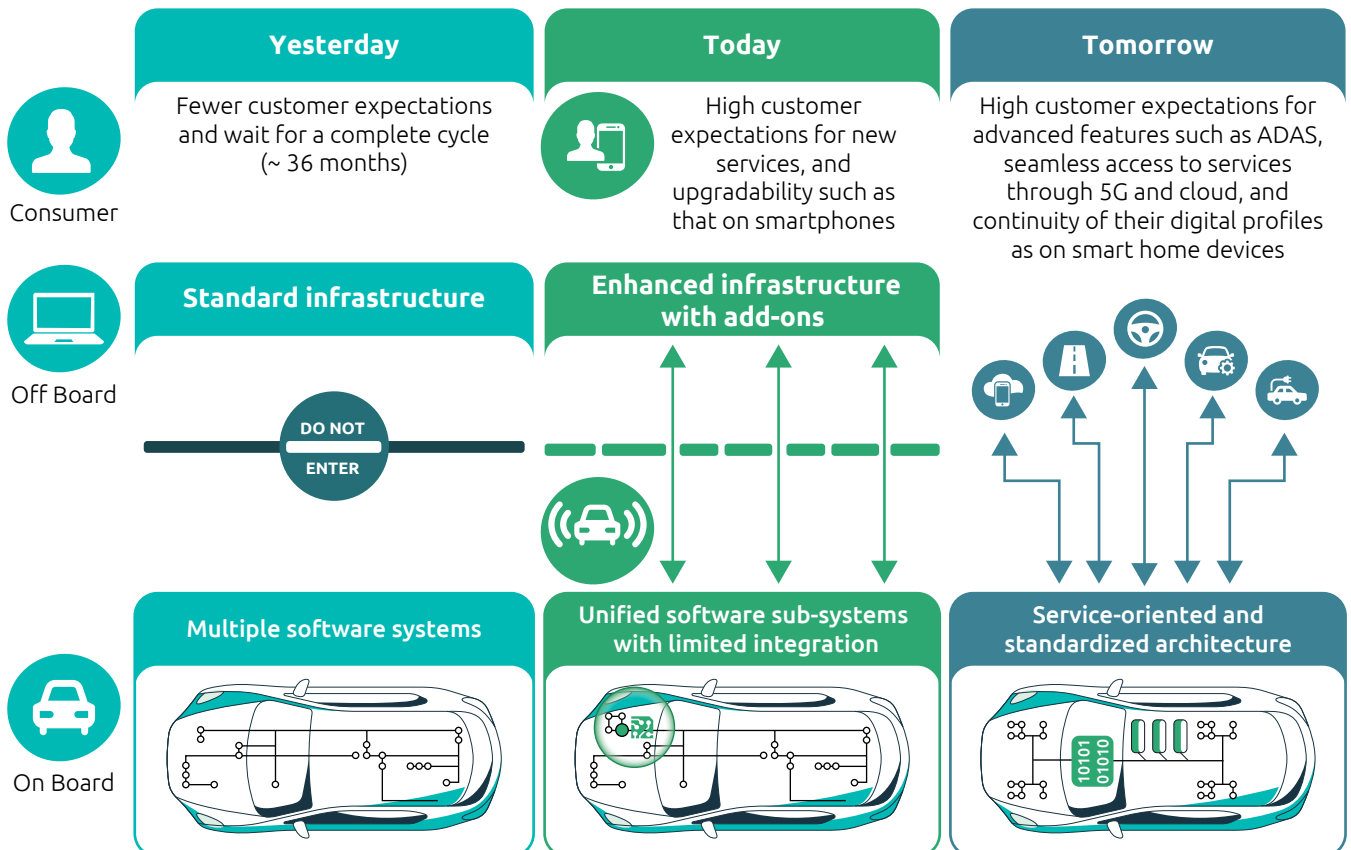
Yesterday

Today

Tomorrow

Consumer

Fewer customer expectations and wait for a complete cycle (~ 36 months)

High customer expectations for new services, and upgradability such as that on smartphones

High customer expectations for advanced features such as ADAS, seamless access to services through 5G and cloud, and continuity of their digital profiles as on smart home devices

Off Board

Standard infrastructure

Enhanced infrastructure with add-ons

DO NOT ENTER

On Board

Multiple software systems

Unified software sub-systems with limited integration

Service-oriented and standardized architecture

10101
01010